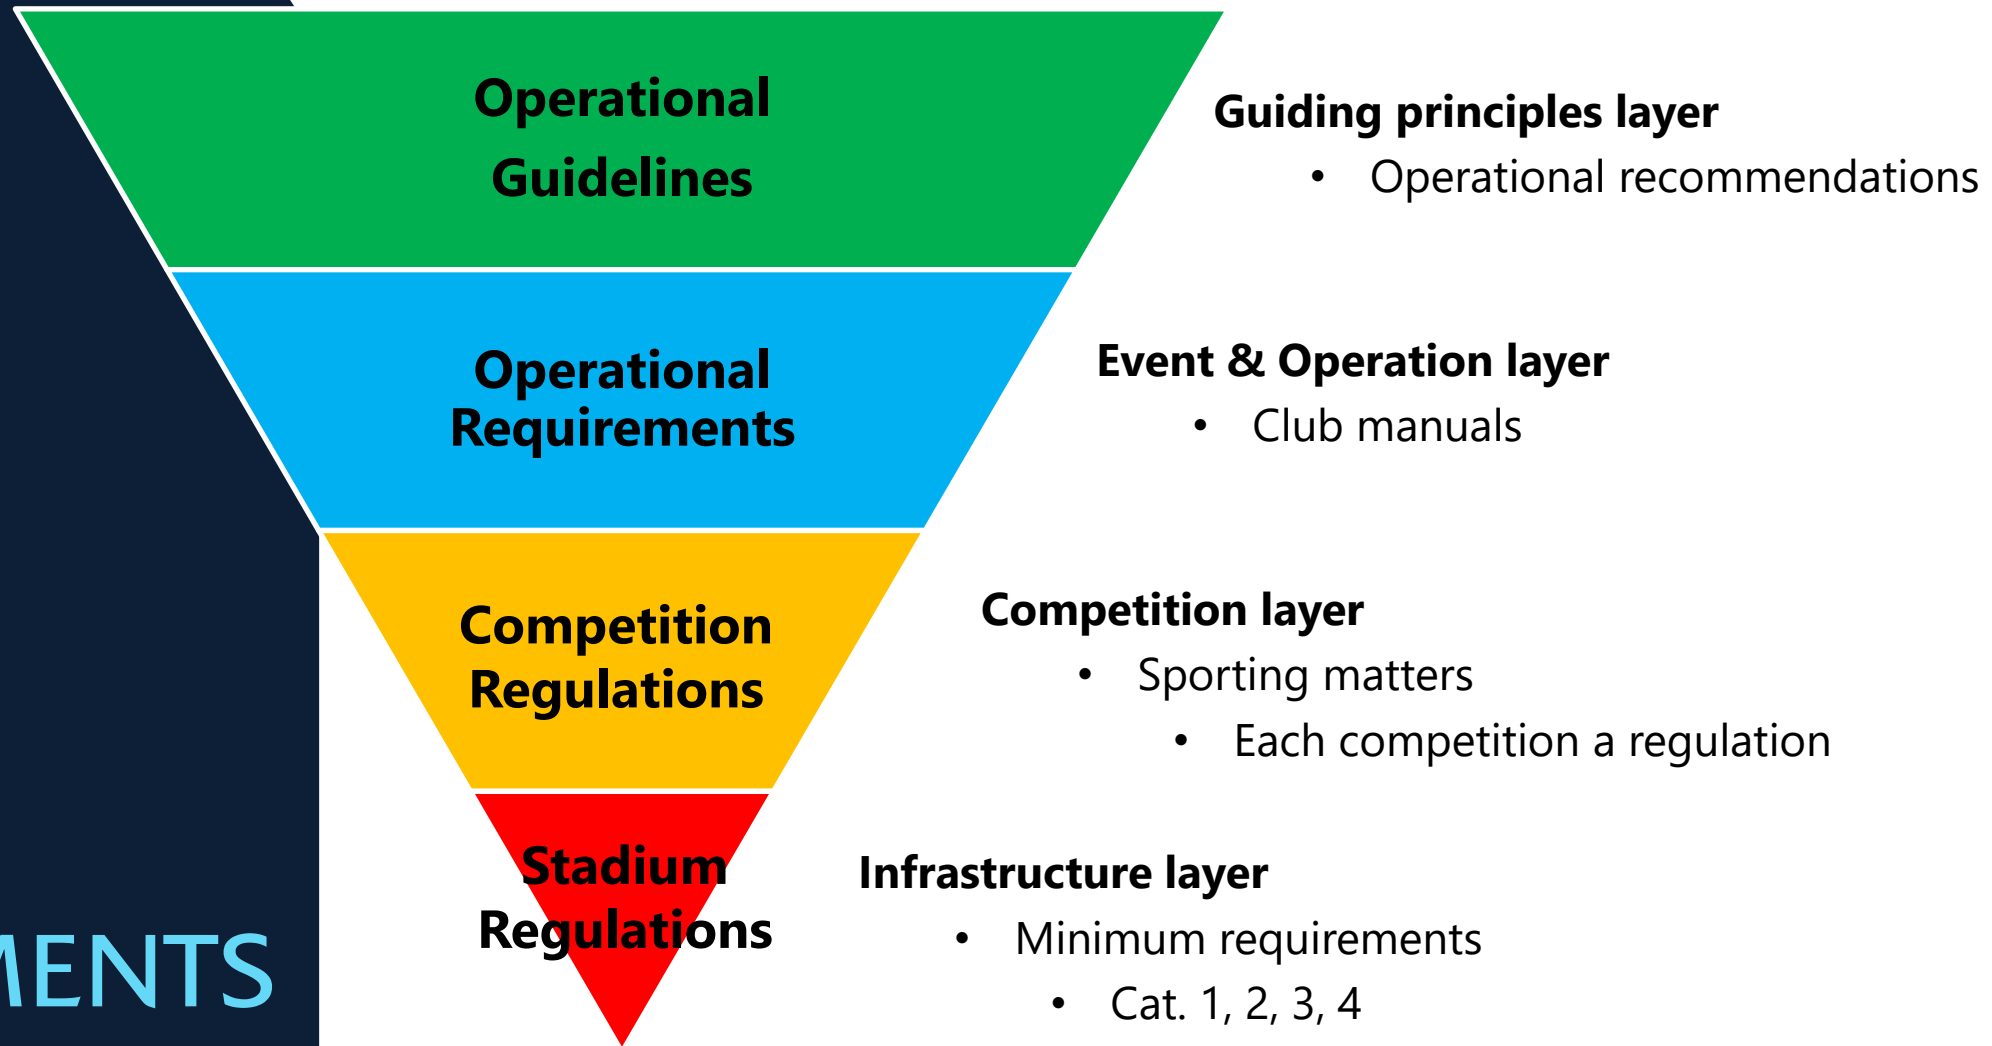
Operational Guidelines

Operational Requirements

Competition Regulations

Stadium Regulations

MENTS

Guiding principles layer
• Operational recommendations

Event & Operation layer
• Club manuals

Competition layer
• Sporting matters
• Each competition a regulation

Infrastructure layer
• Minimum requirements
• Cat. 1, 2, 3, 4